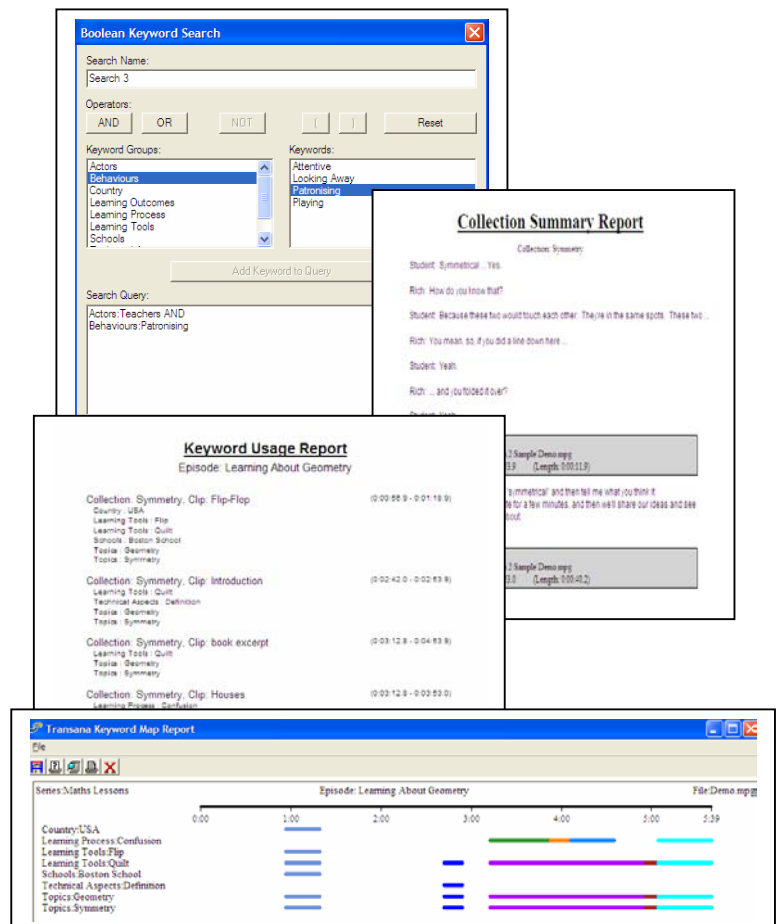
Boolean Keyword Search

Search Name:
Search 3

Operators:
AND OR NOT ( ) Reset

Keyword Groups:
Actors
Behaviours
Country
Learning Outcomes
Learning Process
Learning Tools
Schools

Keywords:
Attentive
Looking Away
Patronising
Playing

Add Keyword to Query

Search Query:
Actors:Teachers AND
Behaviours:Patronising

Collection Summary Report

Collection: Symmetry

Student: Symmetrical... Yes.

Rich: How do you know that?

Student: Because these two would touch each other. They're in the same spots. These two...

Rich: You mean, so, if you did a line down here...

Student: Yeah.

Rich: ... and you folded it over?

Student: Yeah.

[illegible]2 Simple Demo.mpg
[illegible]3.9 (Length: 0:00:11.9)

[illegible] "symmetrical" and then tell me what you think it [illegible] for a few minutes, and then we'll share our ideas and see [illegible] bout.

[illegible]2 Simple Demo.mpg
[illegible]3.0 (Length: 0:00:40.2)

Keyword Usage Report
Episode: Learning About Geometry

Collection: Symmetry, Clip: Flip-Flop (0:00:56.9 - 0:01:18.9)
Country : USA
Learning Tools : Flip
Learning Tools : Quilt
Schools : Boston School
Topics : Geometry
Topics : Symmetry

Collection: Symmetry, Clip: Introduction (0:02:42.0 - 0:02:53.9)
Learning Tools : Quilt
Technical Aspects : Definition
Topics : Geometry
Topics : Symmetry

Collection: Symmetry, Clip: book excerpt (0:03:12.8 - 0:04:53.9)
Learning Tools : Quilt
Topics : Geometry
Topics : Symmetry

Collection: Symmetry, Clip: Houses (0:03:12.8 - 0:03:53.0)
Learning Process : Confusion

Transana Keyword Map Report
File

Series:Maths Lessons Episode: Learning About Geometry File:Demo.mpg
0:00 1:00 2:00 3:00 4:00 5:00 5:39
Country:USA
Learning Process:Confusion
Learning Tools:Flip
Learning Tools:Quilt
Schools:Boston School
Technical Aspects:Definition
Topics:Geometry
Topics:Symmetry